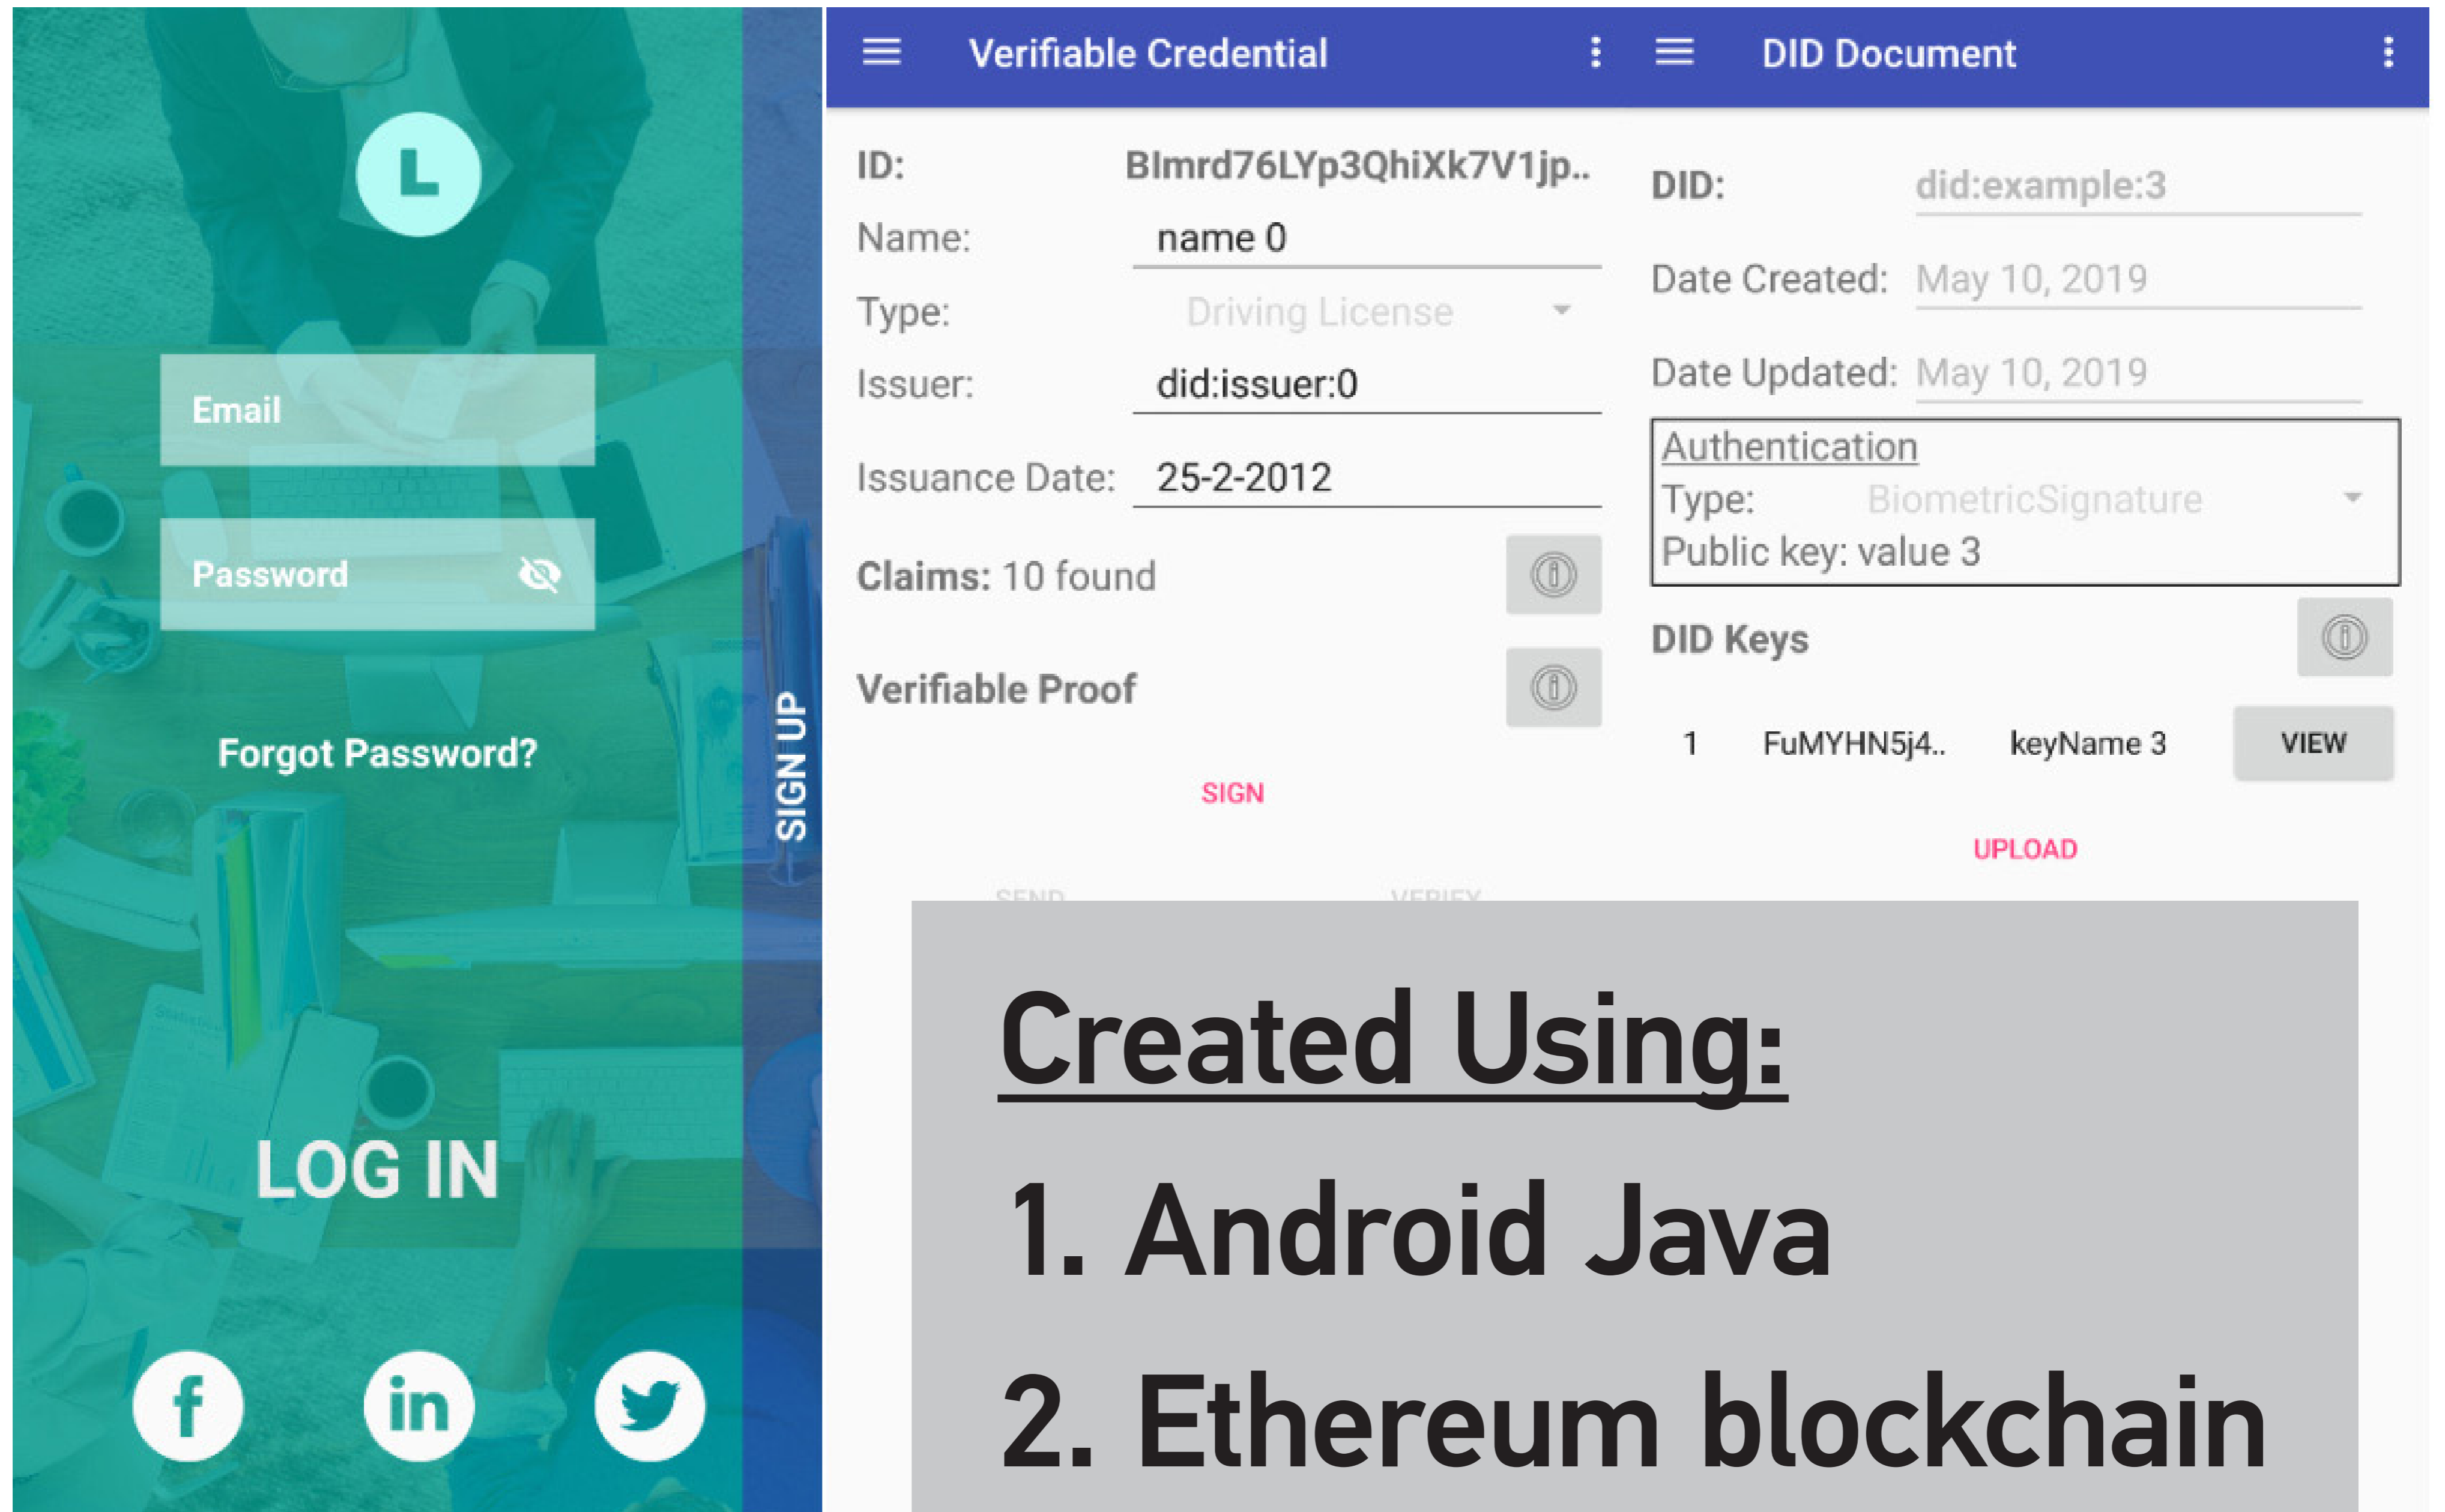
L

Email

Password

Forgot Password?

LOG IN

f in

SIGN UP

Verifiable Credential

ID: Blmrd76LYp3QhiXk7V1jp..

Name: name 0

Type: Driving License

Issuer: did:issuer:0

Issuance Date: 25-2-2012

Claims: 10 found

Verifiable Proof

SIGN

SEND VERIFY

DID Document

DID: did:example:3

Date Created: May 10, 2019

Date Updated: May 10, 2019

Authentication
Type: BiometricSignature
Public key: value 3

DID Keys

1 FuMYHN5j4.. keyName 3 VIEW

UPLOAD

Created Using:

1. Android Java

2. Ethereum blockchain